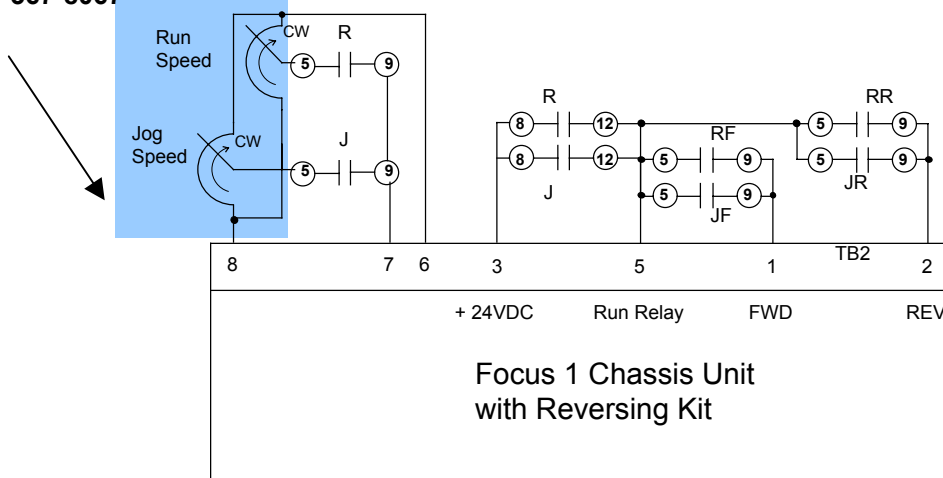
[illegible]

Run Speed

CW

R

5

9

Jog Speed

CW

J

5

9

R

8

12

8

12

J

RF

5

9

5

9

JF

RR

5

9

5

9

JR

8

7

6

3

5

1

TB2

2

+ 24VDC

Run Relay

FWD

REV

Focus 1 Chassis Unit with Reversing Kit